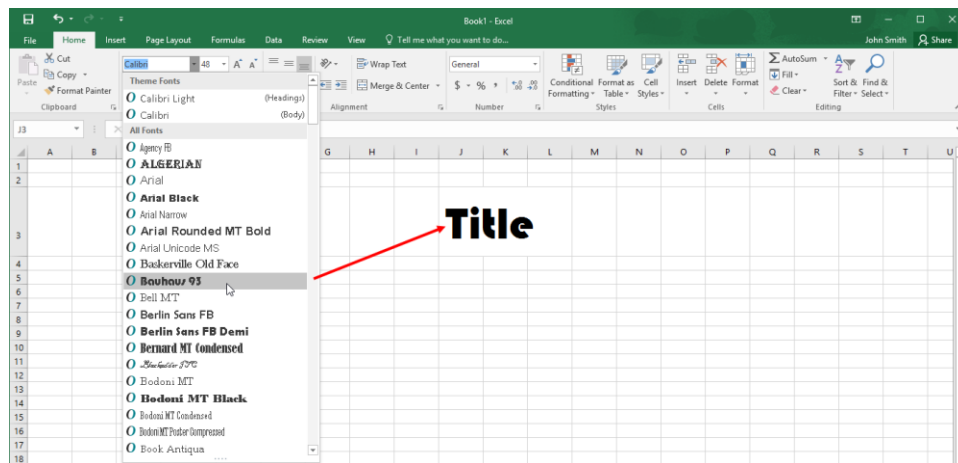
Book1 - Excel

File Home Insert Page Layout Formulas Data Review View Tell me what you want to do... John Smith Share

Cut
Copy
Paste Format Painter
Clipboard

Calibri 48 A A

Theme Fonts
Calibri Light (Headings)
Calibri (Body)
All Fonts
Agency FB
ALGERIAN
Arial
Arial Black
Arial Narrow
Arial Rounded MT Bold
Arial Unicode MS
Baskerville Old Face
Bauhaus 93
Bell MT
Berlin Sans FB
Berlin Sans FB Demi
Bernard MT Condensed
Blackadder ITC
Bodoni MT
Bodoni MT Black
Bodoni MT Condensed
Bodoni MT Poster Compressed
Book Antiqua

Wrap Text
Merge & Center
Alignment

General
$ - % ,
Number

Conditional Formatting
Format as Table
Cell Styles
Styles

Insert Delete Format
Cells

AutoSum
Fill
Clear
Sort & Filter
Find & Select
Editing

J3

A B G H I J K L M N O P Q R S T U

1
2
3
4
5
6
7
8
9
10
11
12
13
14
15
16
17
18

Title